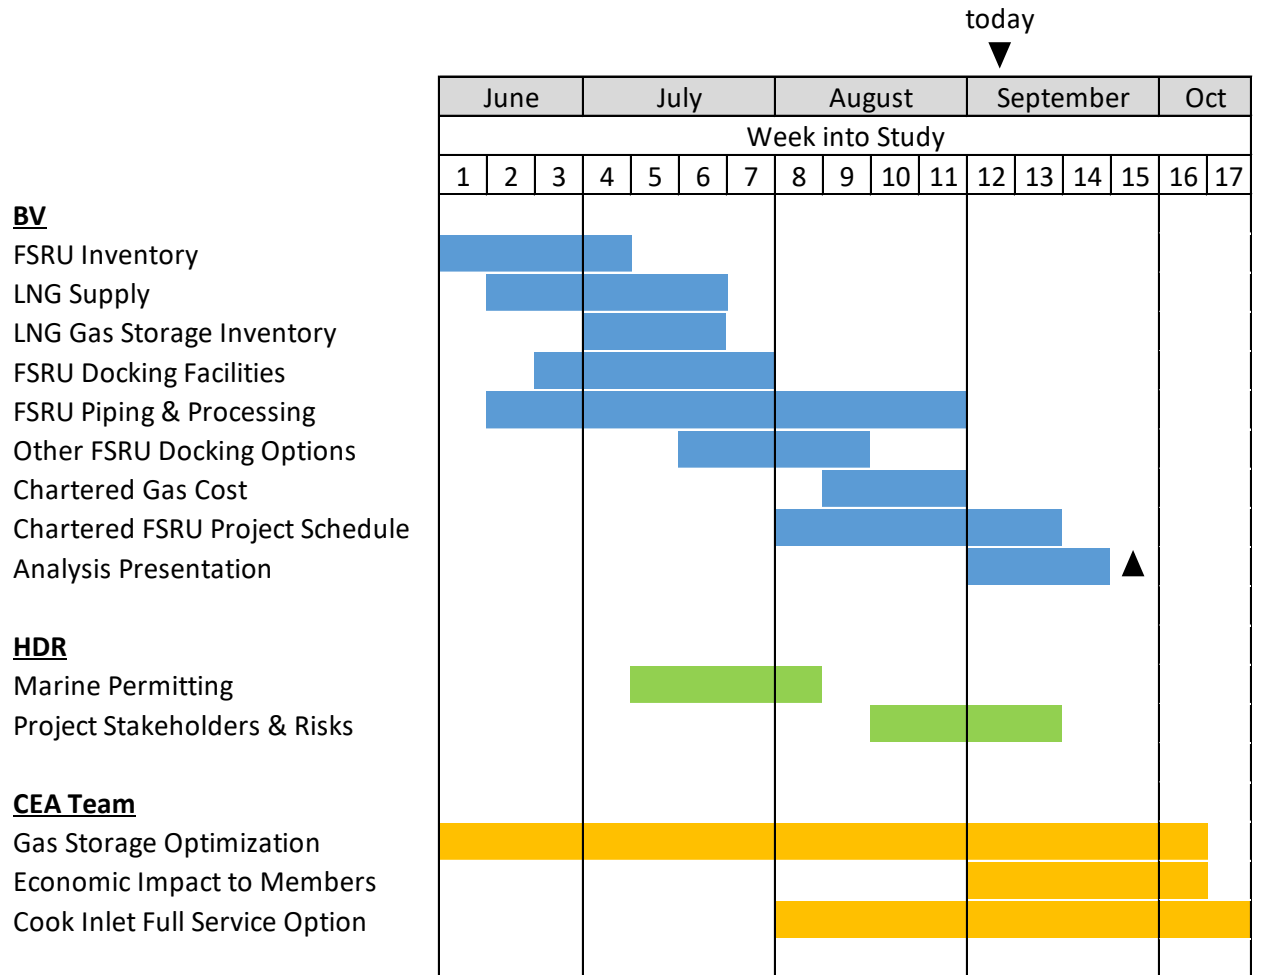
today

| June | | | July | | | | August | | | | September | | | | Oct | |
|---|---|---|---|---|---|---|---|---|---|---|---|---|---|---|---|---|
| Week into Study | | | | | | | | | | | | | | | | |
| 1 | 2 | 3 | 4 | 5 | 6 | 7 | 8 | 9 | 10 | 11 | 12 | 13 | 14 | 15 | 16 | 17 |

**BV**
FSRU Inventory
LNG Supply
LNG Gas Storage Inventory
FSRU Docking Facilities
FSRU Piping & Processing
Other FSRU Docking Options
Chartered Gas Cost
Chartered FSRU Project Schedule
Analysis Presentation

**HDR**
Marine Permitting
Project Stakeholders & Risks

**CEA Team**
Gas Storage Optimization
Economic Impact to Members
Cook Inlet Full Service Option